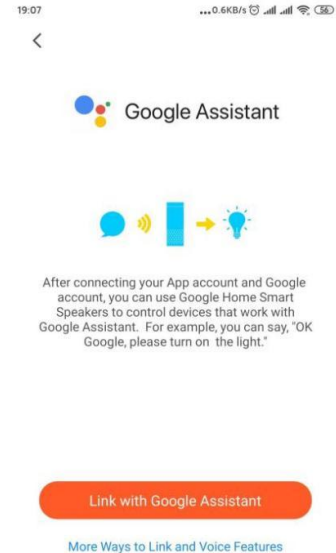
19:07

...0.6KB/s

56

<

Google Assistant

After connecting your App account and Google account, you can use Google Home Smart Speakers to control devices that work with Google Assistant. For example, you can say, "OK Google, please turn on the light."

Link with Google Assistant

More Ways to Link and Voice Features